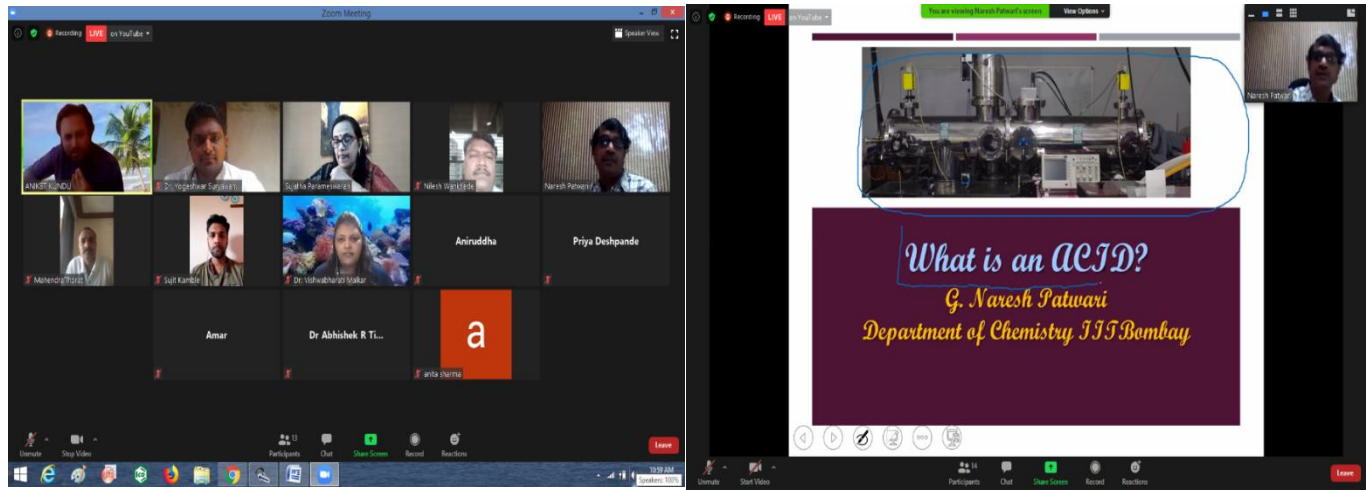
Zoom Meeting

Recording LIVE on YouTube

Speaker View

ANKIT KUNDU

Dr. Yogeshwar Satyawan

Sujatha Parameswaran

Nilesh Wankhede

Naresh Patwari

Mahendra Thorat

Sujit Kamble

Dr. Vishwabharati Malkar

Aniruddha

Priya Deshpande

Amar

Dr Abhishek R Ti...

a

anita sharma

Unmute

Stop Video

Participants 13

Chat

Share Screen

Record

Reactions

Leave

10:59 AM

Speakers: 100%

Recording LIVE on YouTube

You are viewing Naresh Patwari's screen

View Options

Naresh Patwari

What is an ACID?

G. Naresh Patwari

Department of Chemistry IIT Bombay

Unmute

Start Video

Participants 14

Chat

Share Screen

Record

Reactions

Leave